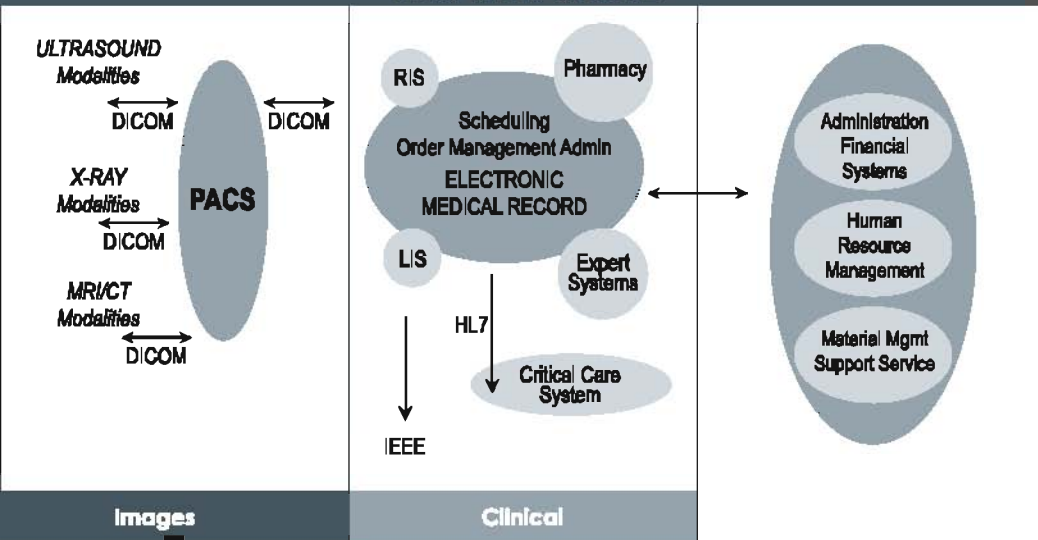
ULTRASOUND Modalities

DICOM

DICOM

X-RAY Modalities

PACS

DICOM

MRI/CT Modalities

DICOM

RIS

Pharmacy

Scheduling Order Management Admin ELECTRONIC MEDICAL RECORD

LIS

Expert Systems

HL7

Critical Care System

IEEE

Administration Financial Systems

Human Resource Management

Material Mgmt Support Service

Images

Clinical